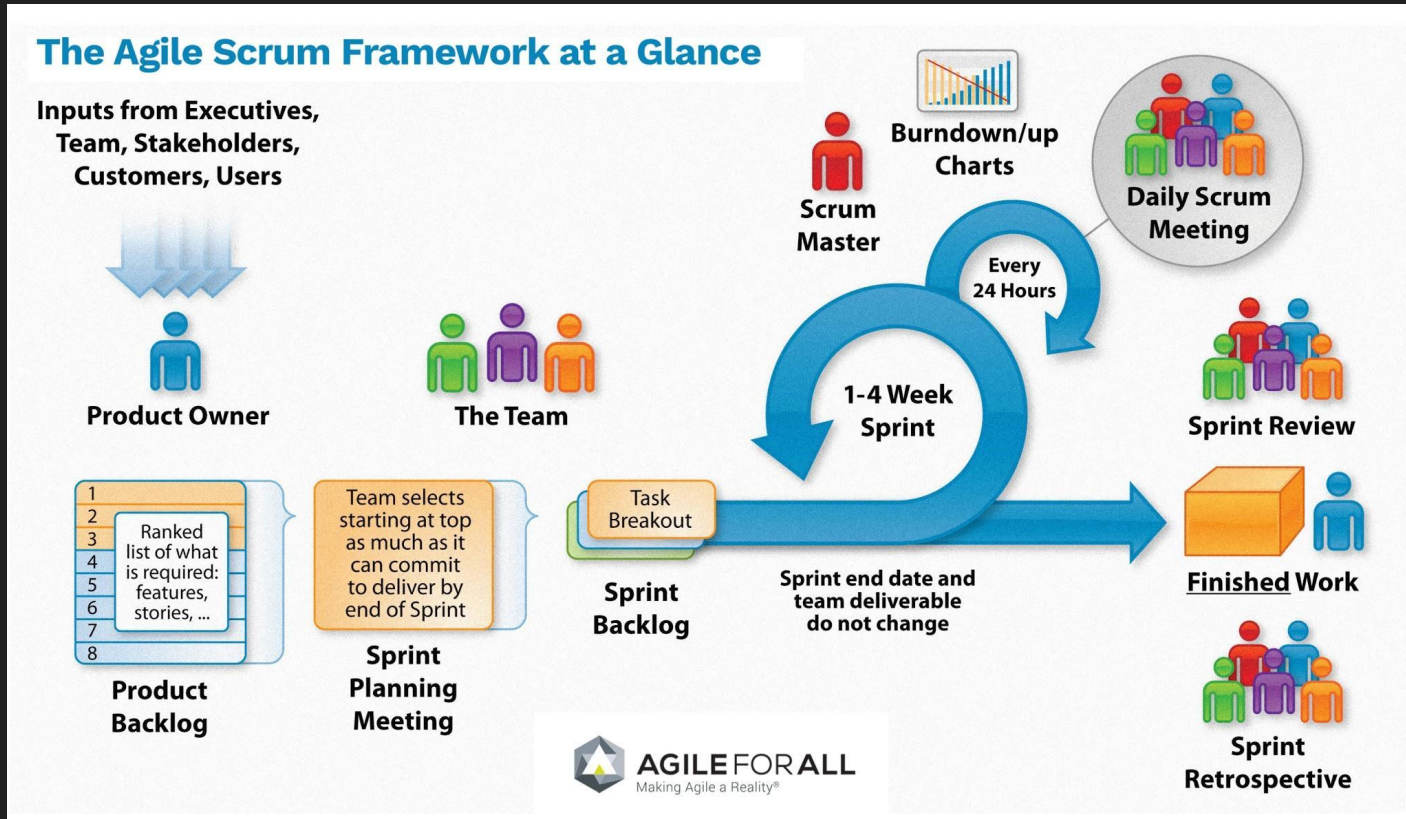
The Agile Scrum Framework at a Glance

Inputs from Executives, Team, Stakeholders, Customers, Users

Product Owner

The Team

Scrum Master

Burndown/up Charts

Daily Scrum Meeting

Every 24 Hours

1-4 Week Sprint

Sprint Review

1
2
3
4
5
6
7
8

Ranked list of what is required: features, stories, ...

Product Backlog

Team selects starting at top as much as it can commit to deliver by end of Sprint

Sprint Planning Meeting

Task Breakout

Sprint Backlog

Sprint end date and team deliverable do not change

Finished Work

Sprint Retrospective

AGILE FOR ALL
Making Agile a Reality®